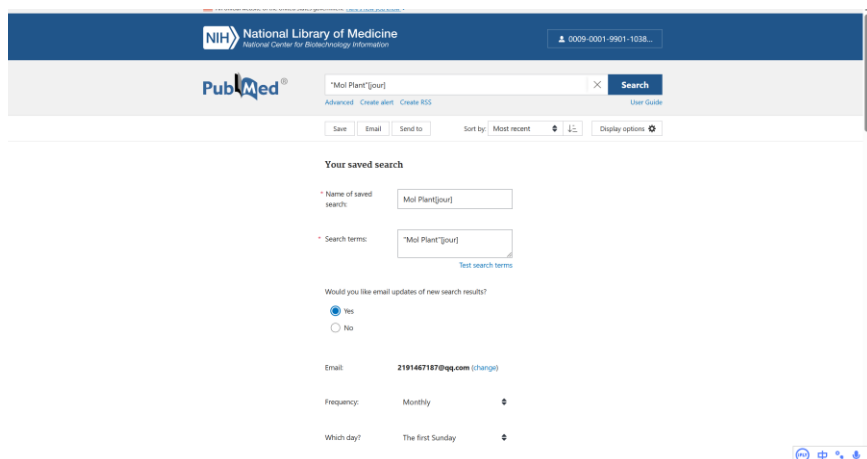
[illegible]

NIH National Library of Medicine
National Center for Biotechnology Information

0009-0001-9901-1038...

PubMed®

"Mol Plant"[jour]

Search

Advanced Create alert Create RSS

User Guide

Save Email Send to

Sort by: Most recent

Display options

Your saved search

* Name of saved search:

Mol Plant[jour]

* Search terms:

"Mol Plant"[jour]

Test search terms

Would you like email updates of new search results?

Yes

No

Email:

2191467187@qq.com (change)

Frequency:

Monthly

Which day?

The first Sunday

中